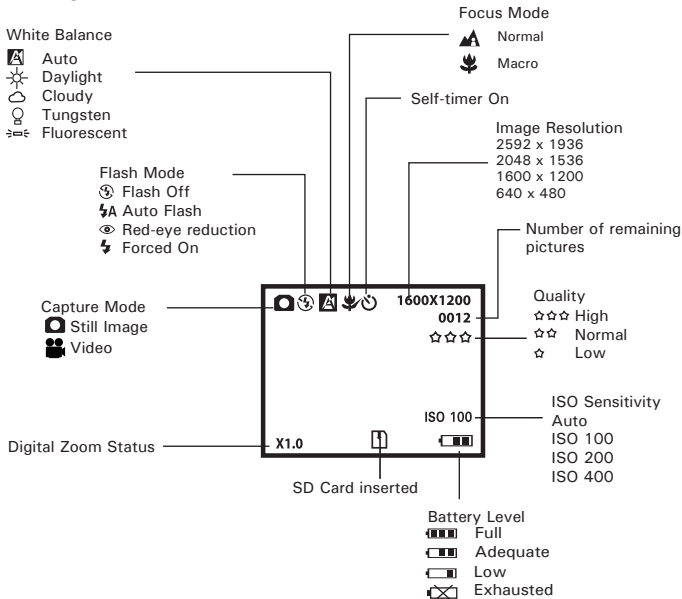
Focus Mode
Normal
Macro

White Balance
Auto
Daylight
Cloudy
Tungsten
Fluorescent

Self-timer On

Image Resolution
2592 x 1936
2048 x 1536
1600 x 1200
640 x 480

Flash Mode
Flash Off
A Auto Flash
Red-eye reduction
Forced On

Number of remaining pictures

Capture Mode
Still Image
Video

1600X1200
0012

Quality
☆☆☆ High
☆☆ Normal
☆ Low

ISO 100

ISO Sensitivity
Auto
ISO 100
ISO 200
ISO 400

Digital Zoom Status

X1.0

SD Card inserted

Battery Level
Full
Adequate
Low
Exhausted